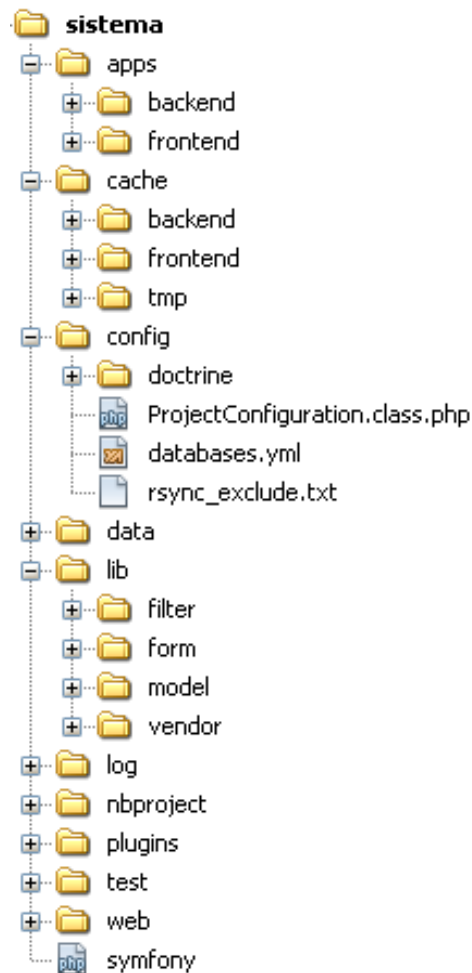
sistema
apps
backend
frontend
cache
backend
frontend
tmp
config
doctrine
php ProjectConfiguration.class.php
databases.yml
rsync_exclude.txt
data
lib
filter
form
model
vendor
log
nbproject
plugins
test
web
php symfony